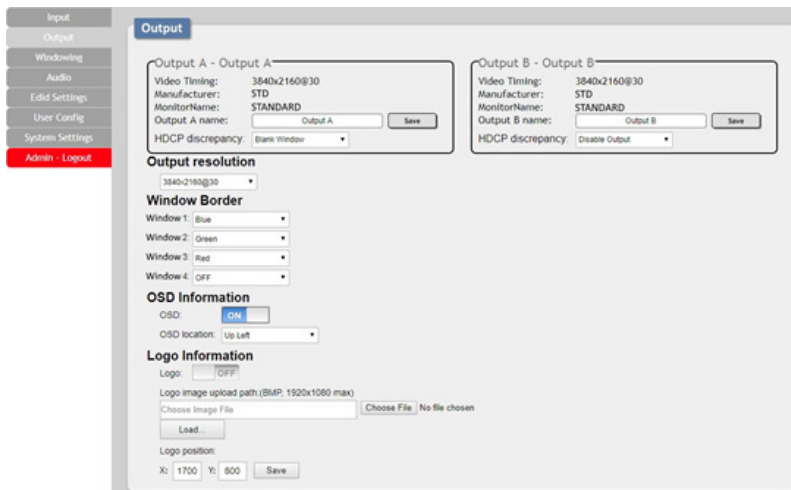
Input
Output
Windowing
Audio
Edid Settings
User Config
System Settings
Admin - Logout

Output

Output A - Output A
Video Timing: 3840x2160@30
Manufacturer: STD
MonitorName: STANDARD
Output A name: Output A Save
HDCP discrepancy: Blank Window

Output B - Output B
Video Timing: 3840x2160@30
Manufacturer: STD
MonitorName: STANDARD
Output B name: Output B Save
HDCP discrepancy: Disable Output

Output resolution
3840x2160@30

Window Border
Window 1: Blue
Window 2: Green
Window 3: Red
Window 4: OFF

OSD Information
OSD: ON
OSD location: Up Left

Logo Information
Logo: OFF
Logo image upload path:(BMP, 1920x1080 max)
Choose Image File Choose File No file chosen
Load...
Logo position:
X: 1700 Y: 800 Save